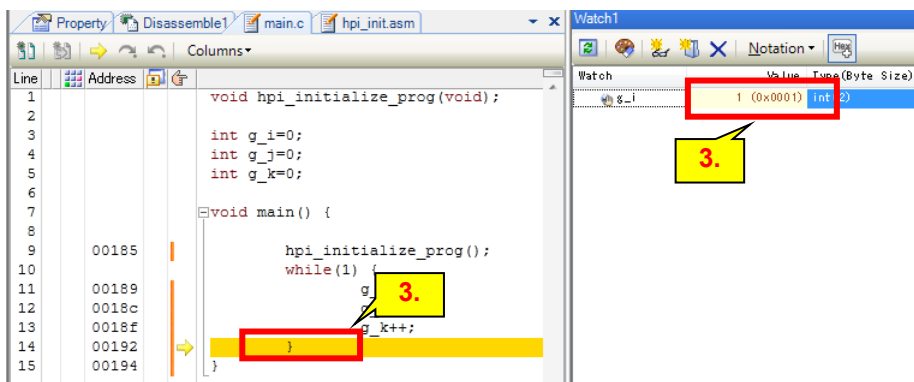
Property | Disassemble1 | main.c | hpi_init.asm

Columns▾

| Line | Address | |
|---|---|---|
| 1 | | void hpi_initialize_prog(void); |
| 2 | | |
| 3 | | int g_i=0; |
| 4 | | int g_j=0; |
| 5 | | int g_k=0; |
| 6 | | |
| 7 | | void main() { |
| 8 | | |
| 9 | 00185 | hpi_initialize_prog(); |
| 10 | | while(1) { |
| 11 | 00189 | g |
| 12 | 0018c | g |
| 13 | 0018f | g_k++; |
| 14 | 00192 | } |
| 15 | 00194 | } |

3.

Watch1

Notation▾ Hex

| Watch | Value | Type(Byte Size) |
|---|---|---|
| g_i | 1 (0x0001) | int(2) |

3.